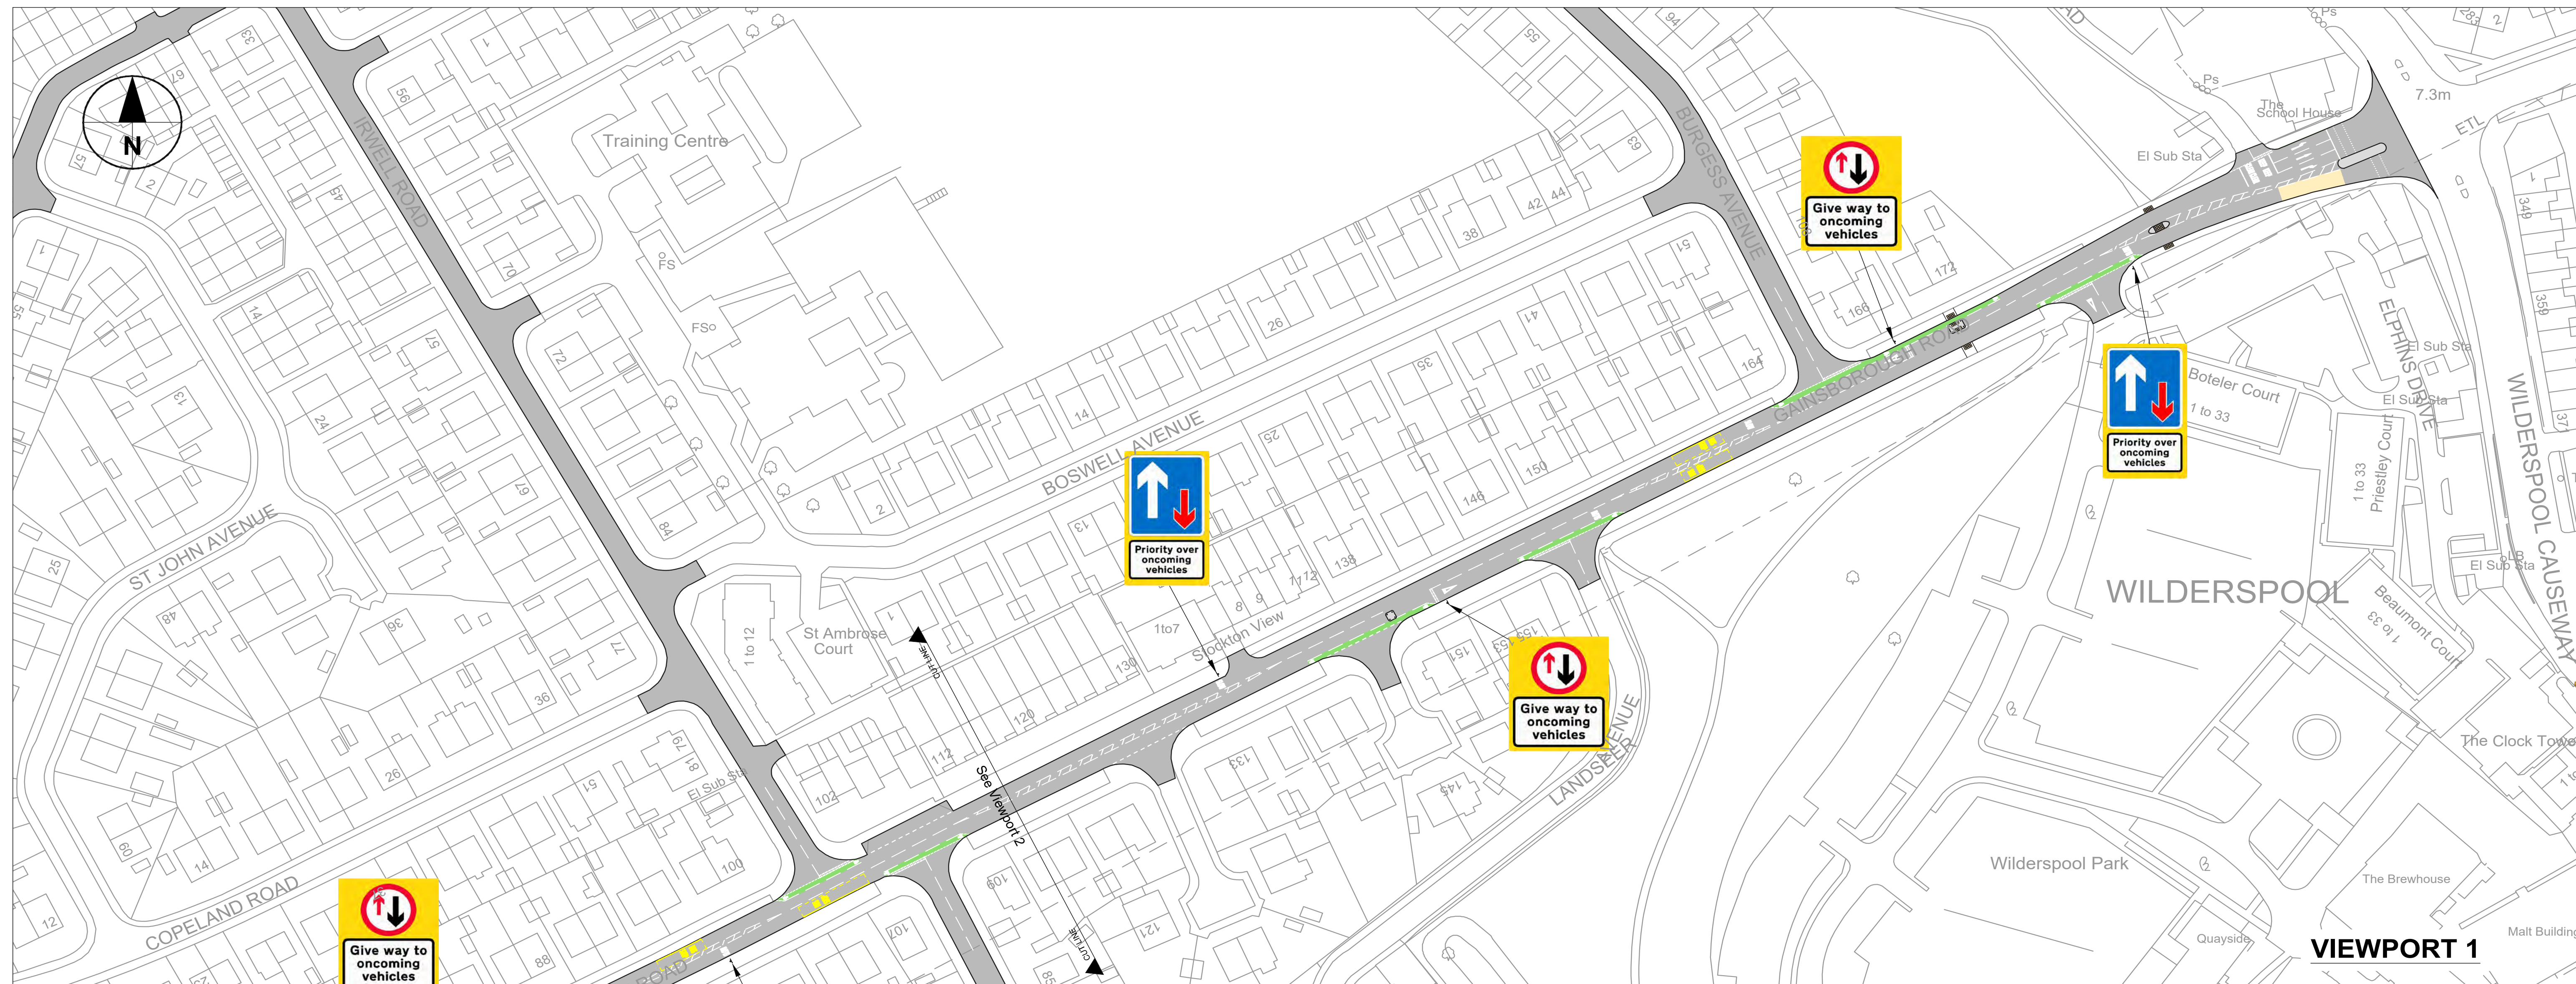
N

Training Centre

IRWELL ROAD

BURGESS AVENUE

BOSWELL AVENUE

GAINSBOROUGH ROAD

ST JOHN AVENUE

COPELAND ROAD

LANDSEER AVENUE

ELPHINS DRIVE

WILDERSPOOL CAUSEWAY

WILDERSPOOL

Wilderspool Park

St Ambrose Court

1 to 12

Stockton View

1to7

Boteler Court

1 to 33

Priestley Court

1 to 33

Beaumont Court

1 to 33

The School House

El Sub Sta

The Clock Tower

The Brewhouse

Quayside

Malt Building

7.3m

ETL

FS

See Viewport 2

CUT LINE

CUT LINE

Give way to oncoming vehicles

Priority over oncoming vehicles

Priority over oncoming vehicles

Give way to oncoming vehicles

Give way to oncoming vehicles

VIEWPORT 1

33
57
2
1
55
14
57
24
54
56
70
72
84
2
14
26
38
42
44
63
94
51
41
35
25
13
166
172
164
150
146
138
130
120
112
102
100
88
81
79
51
60
14
12
26
36
77
96
48
25
76
8
9
11/12
155
151
133
145
121
109
107
85
349
359
371